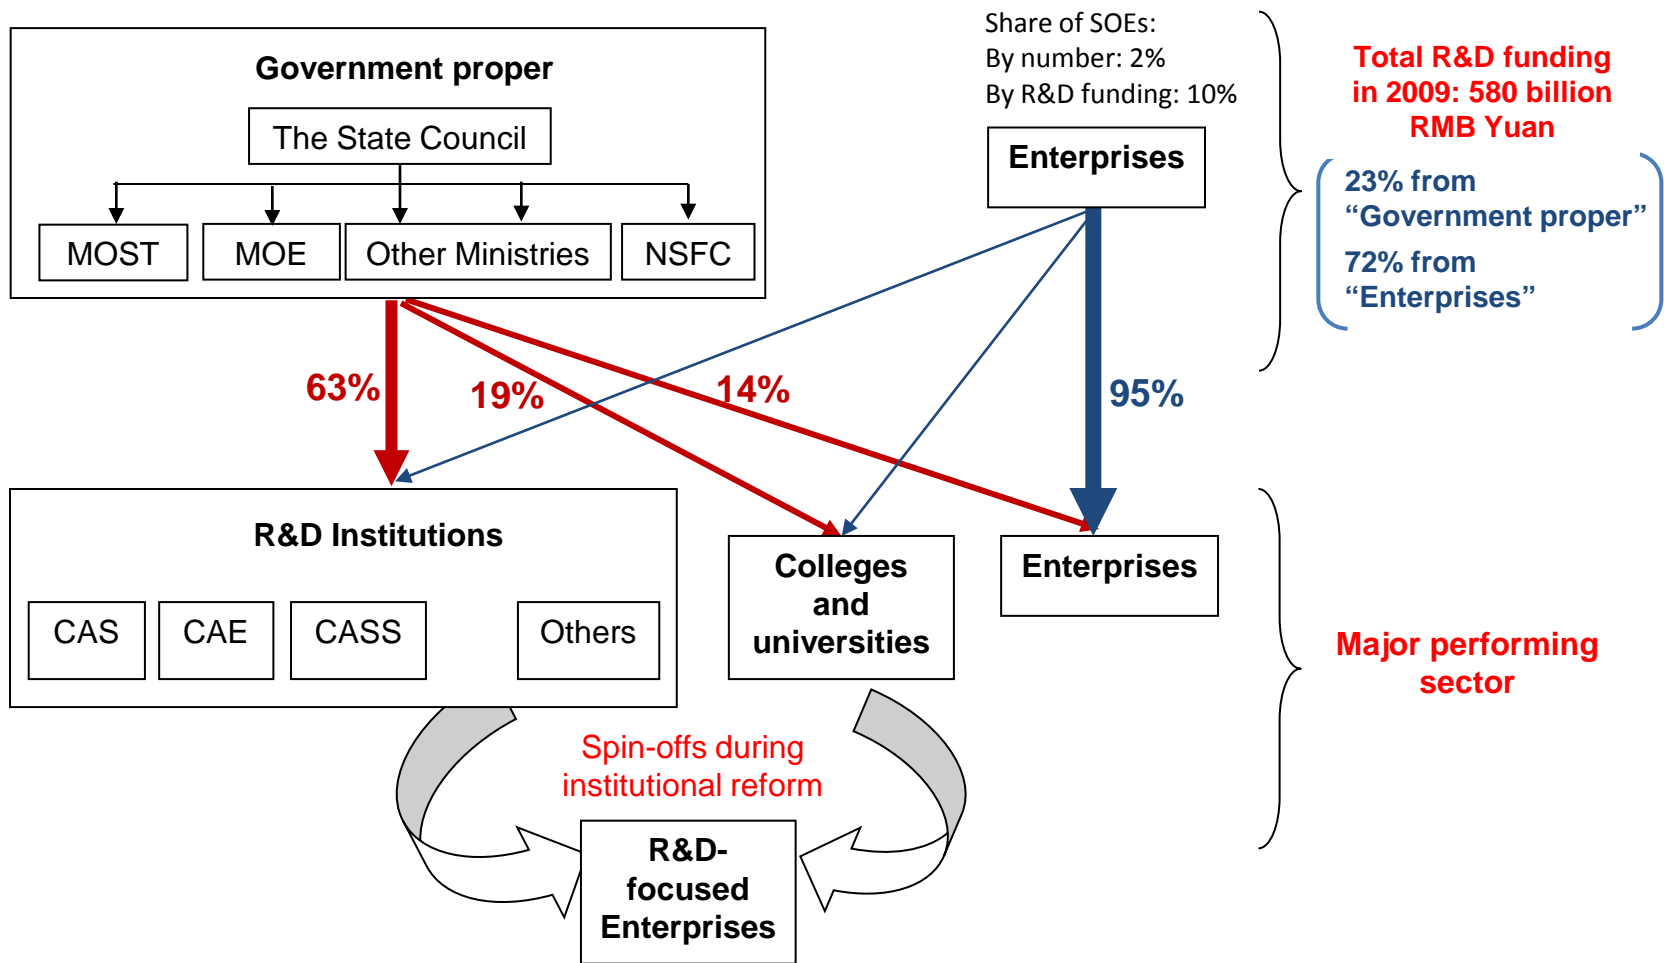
Government proper

The State Council

MOST

MOE

Other Ministries

NSFC

Share of SOEs:
By number: 2%
By R&D funding: 10%

Enterprises

Total R&D funding in 2009: 580 billion RMB Yuan

23% from "Government proper"

72% from "Enterprises"

63%

19%

14%

95%

R&D Institutions

CAS

CAE

CASS

Others

Colleges and universities

Enterprises

Major performing sector

Spin-offs during institutional reform

R&D-focused Enterprises